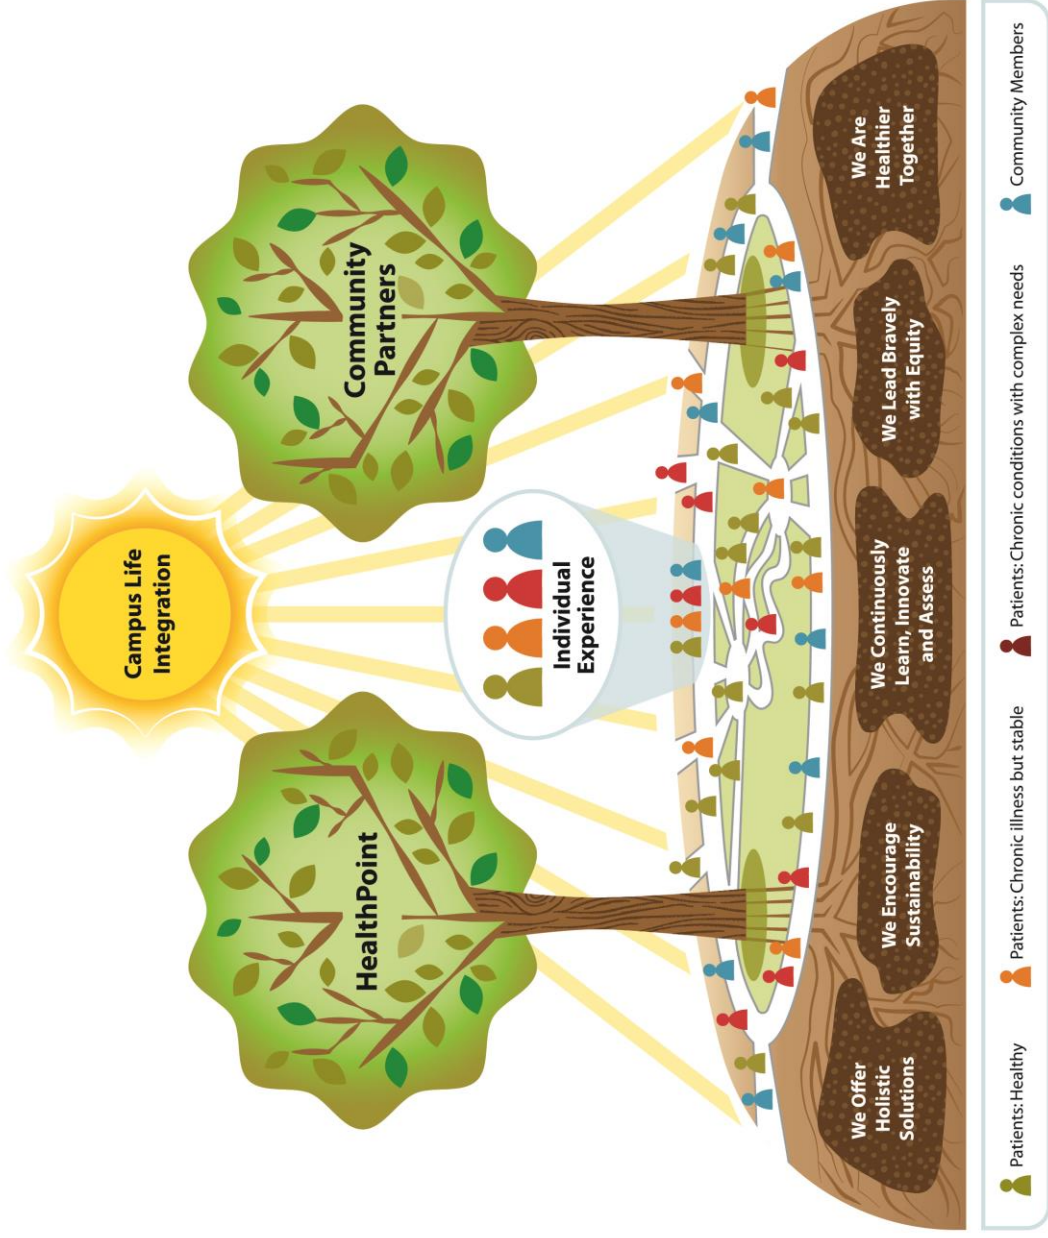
HealthPoint

Campus Life Integration

Community Partners

Individual Experience

We Offer Holistic Solutions

We Encourage Sustainability

We Continuously Learn, Innovate and Assess

We Lead Bravely with Equity

We Are Healthier Together

Patients: Healthy

Patients: Chronic illness but stable

Patients: Chronic conditions with complex needs

Community Members